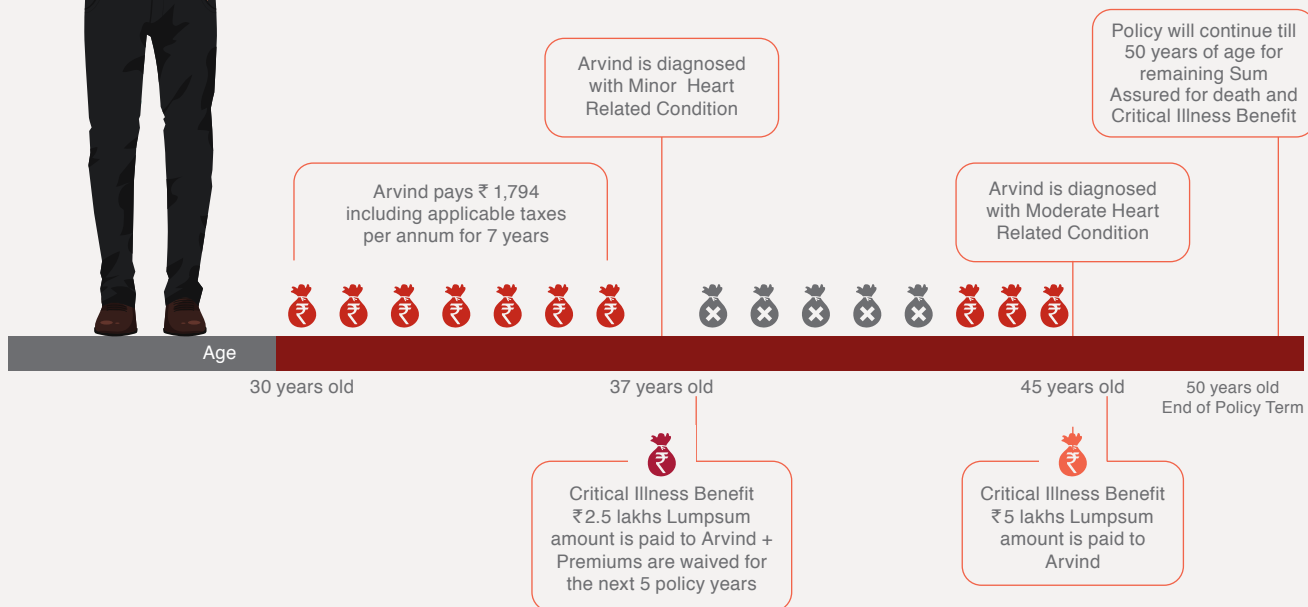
Arvind is diagnosed with Minor Heart Related Condition

Policy will continue till 50 years of age for remaining Sum Assured for death and Critical Illness Benefit

Arvind pays ₹ 1,794 including applicable taxes per annum for 7 years

Arvind is diagnosed with Moderate Heart Related Condition

Age

30 years old

37 years old

45 years old

50 years old
End of Policy Term

Critical Illness Benefit ₹2.5 lakhs Lumpsum amount is paid to Arvind + Premiums are waived for the next 5 policy years

Critical Illness Benefit ₹5 lakhs Lumpsum amount is paid to Arvind